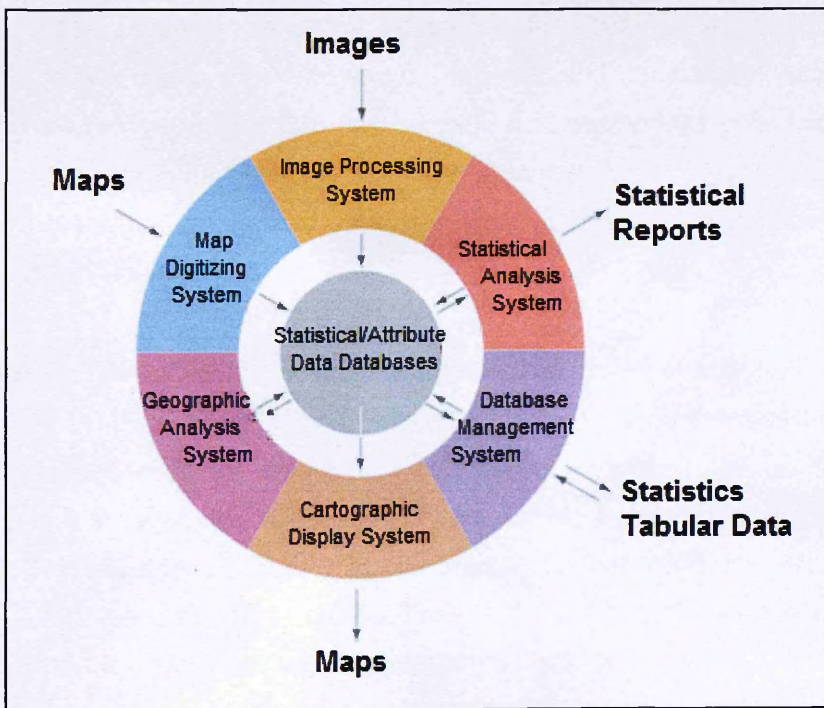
Images

Maps

Image Processing System

Statistical Reports

Map Digitizing System

Statistical Analysis System

Statistical/Attribute Data Databases

Geographic Analysis System

Database Management System

Statistics Tabular Data

Cartographic Display System

Maps